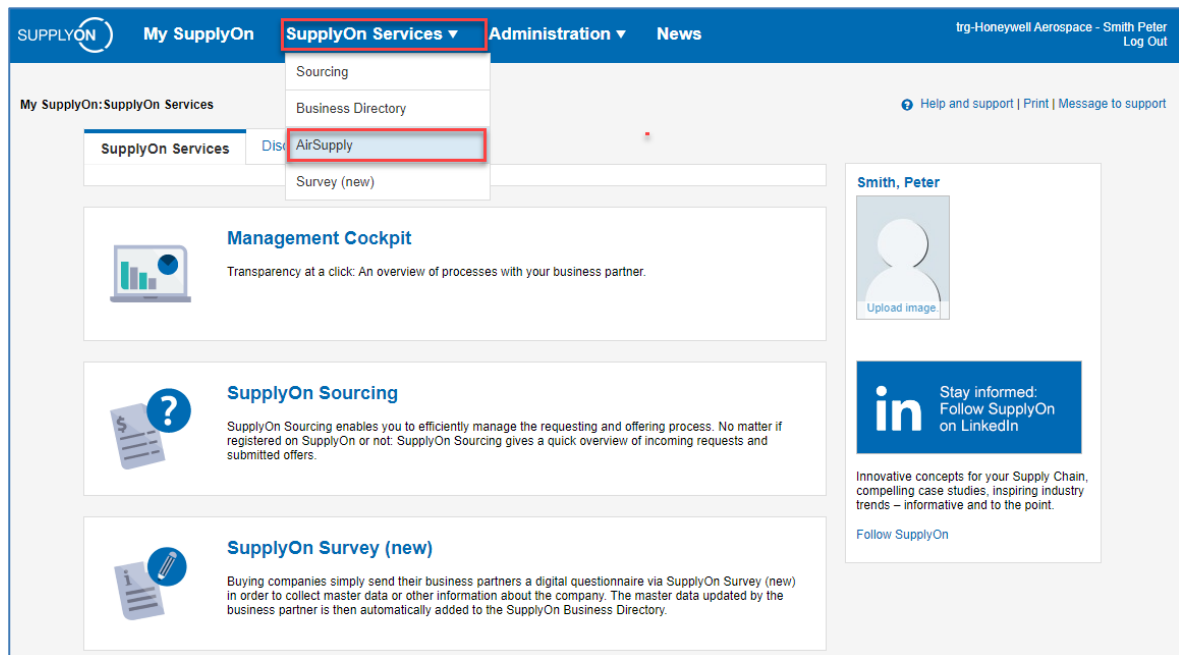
SUPPLYON My SupplyOn SupplyOn Services ▼ Administration ▼ News

trg-Honeywell Aerospace - Smith Peter
Log Out

Sourcing
Business Directory
AirSupply
Survey (new)

My SupplyOn:SupplyOn Services

Help and support | Print | Message to support

SupplyOn Services Disc

Management Cockpit

Transparency at a click: An overview of processes with your business partner.

SupplyOn Sourcing

SupplyOn Sourcing enables you to efficiently manage the requesting and offering process. No matter if registered on SupplyOn or not: SupplyOn Sourcing gives a quick overview of incoming requests and submitted offers.

SupplyOn Survey (new)

Buying companies simply send their business partners a digital questionnaire via SupplyOn Survey (new) in order to collect master data or other information about the company. The master data updated by the business partner is then automatically added to the SupplyOn Business Directory.

Smith, Peter

Upload image.

in Stay informed: Follow SupplyOn on LinkedIn

Innovative concepts for your Supply Chain, compelling case studies, inspiring industry trends – informative and to the point.

Follow SupplyOn